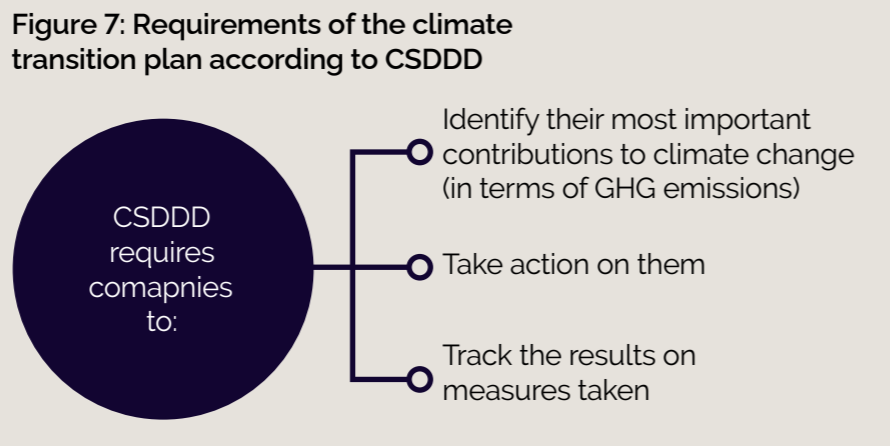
Figure 7: Requirements of the climate transition plan according to CSDDD

CSDDD requires comapnies to:

Identify their most important contributions to climate change (in terms of GHG emissions)

Take action on them

Track the results on measures taken